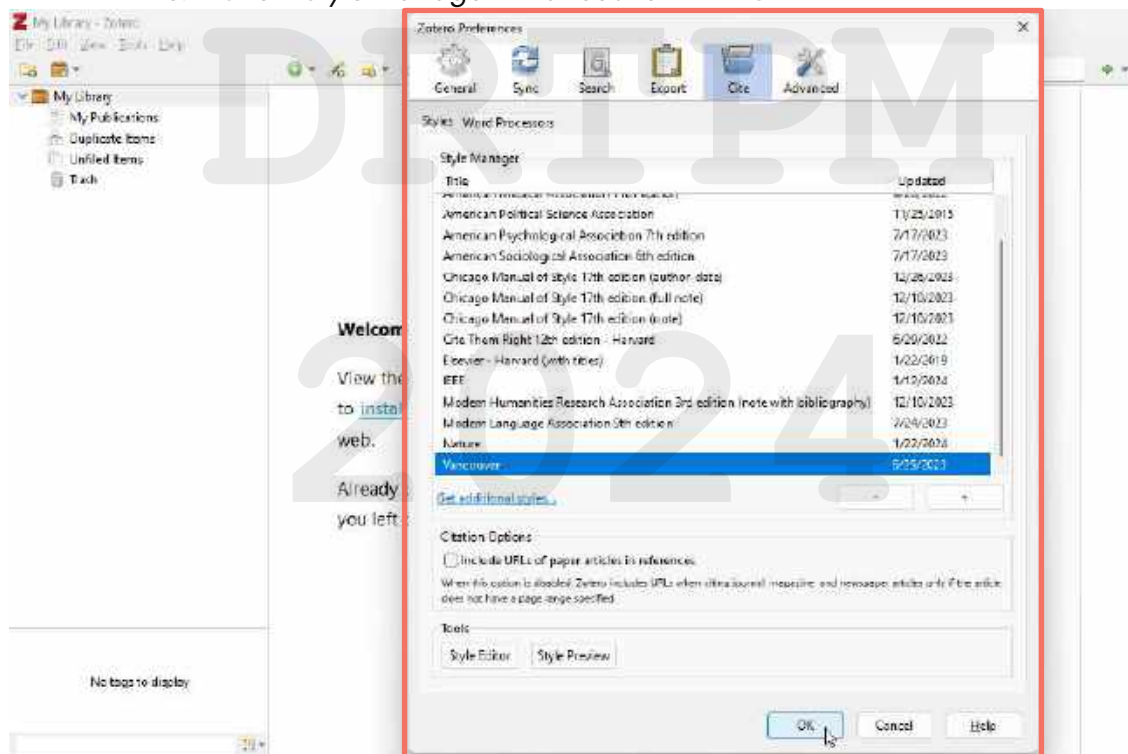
My Library - Zotero
File Edit View Tools Help

My Library
My Publications
Duplicate Items
Unfiled Items
Trash

No tags to display

Welcom
View the
to instal
web.
Already
you left

Zotero Preferences
General Sync Search Export Cite Advanced
Styles Word Processors
Style Manager

| Title | Updated |
|---|---|
| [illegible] | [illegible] |
| American Political Science Association | 11/25/2015 |
| American Psychological Association 7th edition | 7/17/2023 |
| American Sociological Association 6th edition | 7/17/2023 |
| Chicago Manual of Style 17th edition (author-date) | 12/26/2023 |
| Chicago Manual of Style 17th edition (full note) | 12/10/2023 |
| Chicago Manual of Style 17th edition (note) | 12/10/2023 |
| Cite Them Right 12th edition - Harvard | 6/29/2022 |
| Elsevier - Harvard (with titles) | 1/22/2019 |
| IEEE | 1/12/2024 |
| Modern Humanities Research Association 3rd edition (note with bibliography) | 12/10/2023 |
| Modern Language Association 9th edition | 7/24/2023 |
| Nature | 1/22/2024 |
| Vancouver | 9/25/2023 |

Get additional styles...
-
+

Citation Options
Include URLs of paper articles in references
When this option is disabled, Zotero includes URLs when citing journal, magazine, and newspaper articles only if the article does not have a page range specified.

Tools
Style Editor
Style Preview

OK
Cancel
Help

DRTPM
2024